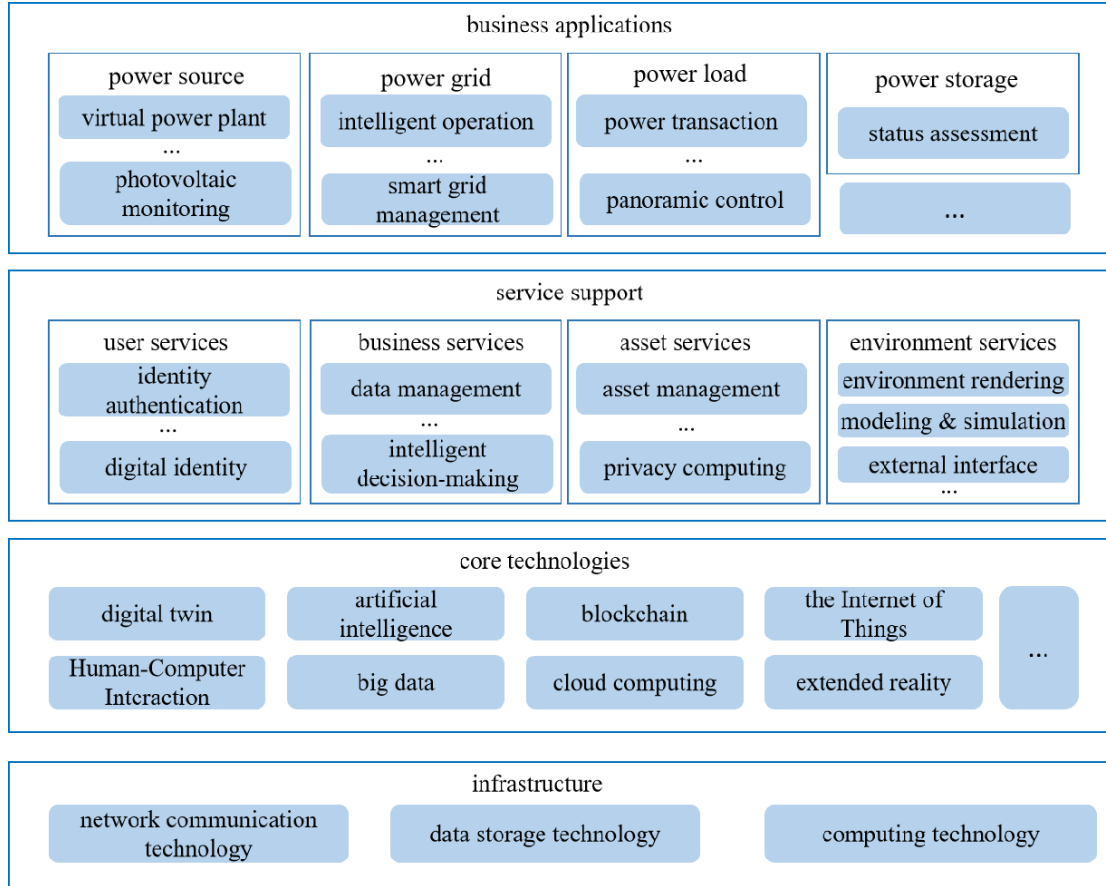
business applications

power source
virtual power plant
...
photovoltaic monitoring

power grid
intelligent operation
...
smart grid management

power load
power transaction
...
panoramic control

power storage
status assessment

...

service support

user services
identity authentication
...
digital identity

business services
data management
...
intelligent decision-making

asset services
asset management
...
privacy computing

environment services
environment rendering
modeling & simulation
external interface
...

core technologies

digital twin
artificial intelligence
blockchain
the Internet of Things
...
Human-Computer Interaction
big data
cloud computing
extended reality

infrastructure

network communication technology
data storage technology
computing technology